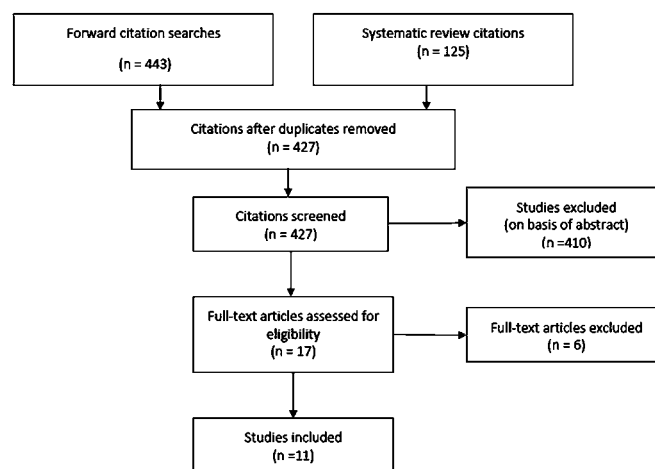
Forward citation searches
(n = 443)

Systematic review citations
(n = 125)

Citations after duplicates removed
(n = 427)

Citations screened
(n = 427)

Studies excluded
(on basis of abstract)
(n =410)

Full-text articles assessed for eligibility
(n = 17)

Full-text articles excluded
(n = 6)

Studies included
(n =11)